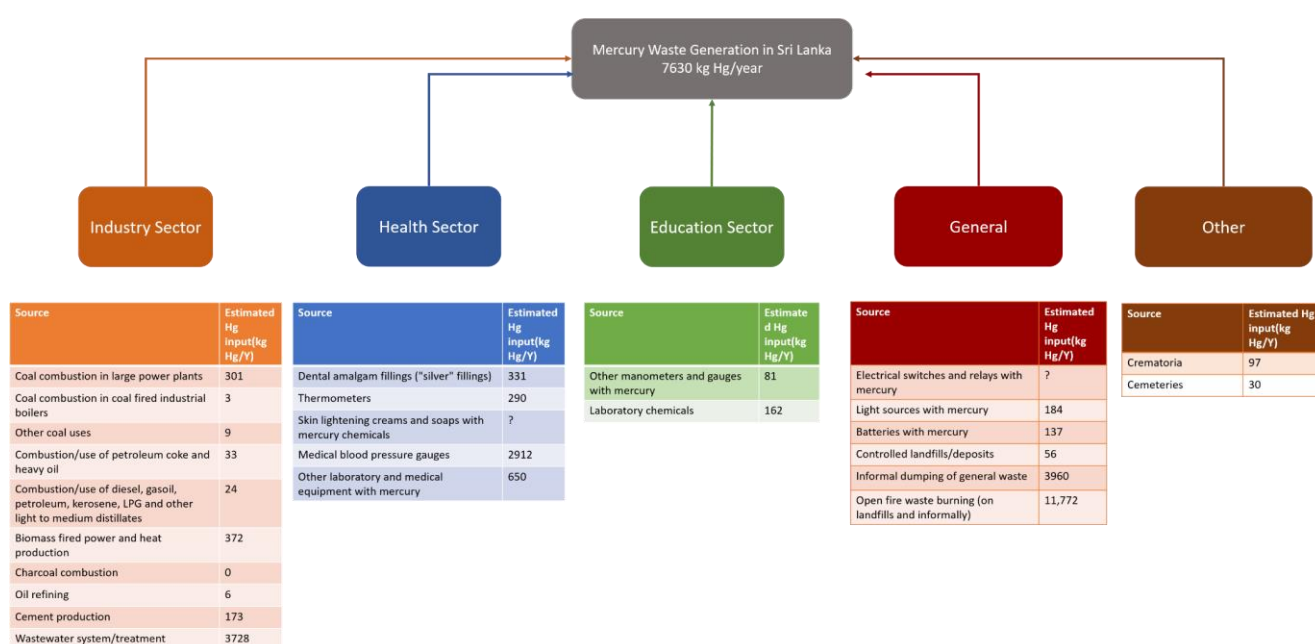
Mercury Waste Generation in Sri Lanka
7630 kg Hg/year

Industry Sector

Health Sector

Education Sector

General

Other

| Source | Estimated Hg input(kg Hg/Y) |
|---|---|
| Coal combustion in large power plants | 301 |
| Coal combustion in coal fired industrial boilers | 3 |
| Other coal uses | 9 |
| Combustion/use of petroleum coke and heavy oil | 33 |
| Combustion/use of diesel, gasoil, petroleum, kerosene, LPG and other light to medium distillates | 24 |
| Biomass fired power and heat production | 372 |
| Charcoal combustion | 0 |
| Oil refining | 6 |
| Cement production | 173 |
| Wastewater system/treatment | 3728 |

| Source | Estimated Hg input(kg Hg/Y) |
|---|---|
| Dental amalgam fillings ("silver" fillings) | 331 |
| Thermometers | 290 |
| Skin lightening creams and soaps with mercury chemicals | ? |
| Medical blood pressure gauges | 2912 |
| Other laboratory and medical equipment with mercury | 650 |

| Source | Estimated Hg input(kg Hg/Y) |
|---|---|
| Other manometers and gauges with mercury | 81 |
| Laboratory chemicals | 162 |

| Source | Estimated Hg input(kg Hg/Y) |
|---|---|
| Electrical switches and relays with mercury | ? |
| Light sources with mercury | 184 |
| Batteries with mercury | 137 |
| Controlled landfills/deposits | 56 |
| Informal dumping of general waste | 3960 |
| Open fire waste burning (on landfills and informally) | 11,772 |

| Source | Estimated Hg input(kg Hg/Y) |
|---|---|
| Crematoria | 97 |
| Cemeteries | 30 |